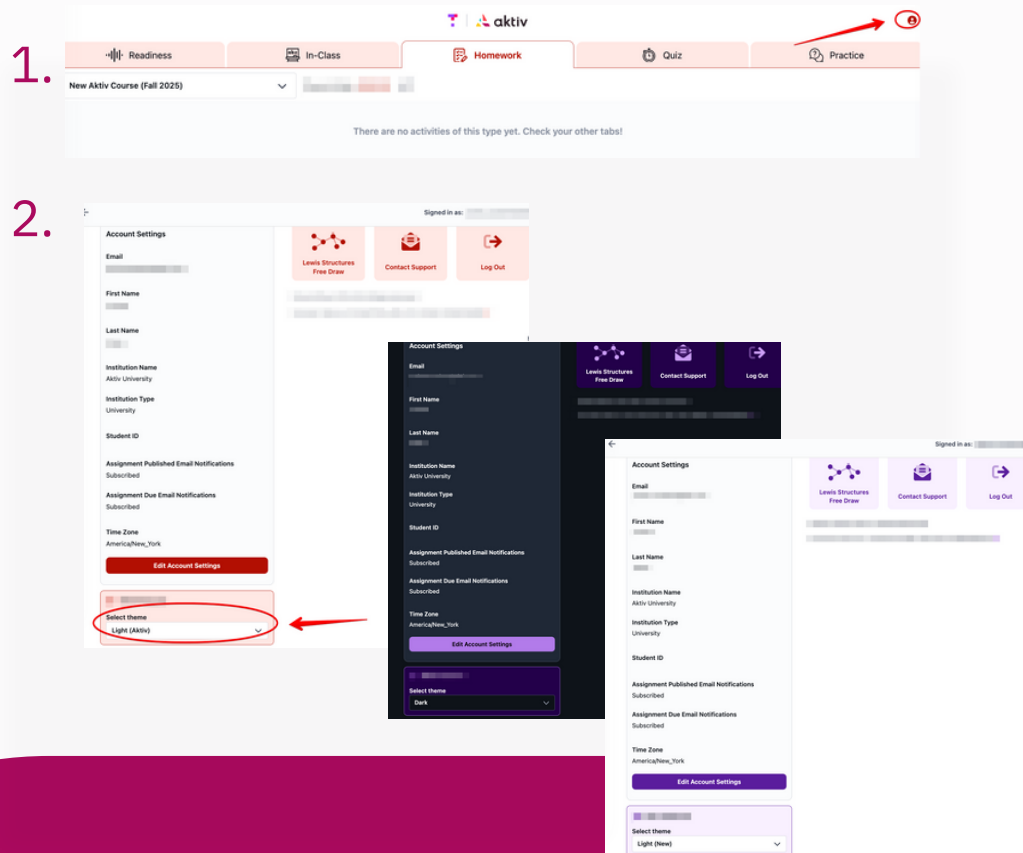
aktiv

1.

Readiness
In-Class
Homework
Quiz
Practice

New Aktiv Course (Fall 2025)

There are no activities of this type yet. Check your other tabs!

2.

Signed in as:

Account Settings

Email

First Name

Last Name

Institution Name
Aktiv University

Institution Type
University

Student ID

Assignment Published Email Notifications
Subscribed

Assignment Due Email Notifications
Subscribed

Time Zone
America/New_York

Edit Account Settings

Select theme
Light (Aktiv)

Lewis Structures Free Draw
Contact Support
Log Out

Account Settings

Email

First Name

Last Name

Institution Name
Aktiv University

Institution Type
University

Student ID

Assignment Published Email Notifications
Subscribed

Assignment Due Email Notifications
Subscribed

Time Zone
America/New_York

Edit Account Settings

Select theme
Dark

Lewis Structures Free Draw
Contact Support
Log Out

Signed in as:

Account Settings

Email

First Name

Last Name

Institution Name
Aktiv University

Institution Type
University

Student ID

Assignment Published Email Notifications
Subscribed

Assignment Due Email Notifications
Subscribed

Time Zone
America/New_York

Edit Account Settings

Select theme
Light (New)

Lewis Structures Free Draw
Contact Support
Log Out